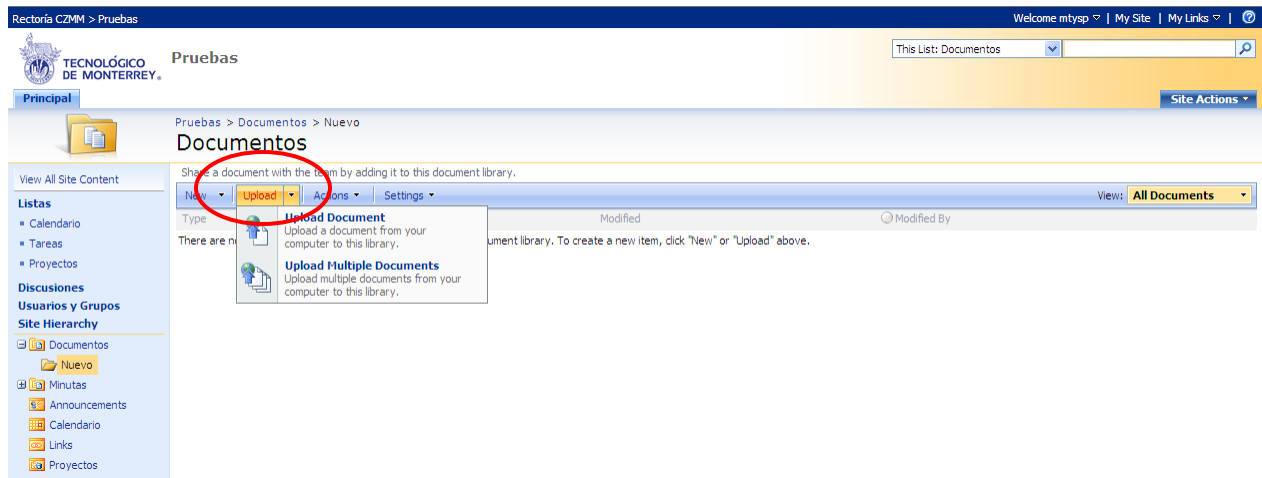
Rectoría CZMM > Pruebas

Welcome mtysp | My Site | My Links |

TECNOLÓGICO DE MONTERREY®

Pruebas

This List: Documentos

Principal

Site Actions

Pruebas > Documentos > Nuevo

Documentos

View All Site Content

Listas

Calendario

Tareas

Proyectos

Discusiones

Usuarios y Grupos

Site Hierarchy

Documentos

Nuevo

Minutas

Announcements

Calendario

Links

Proyectos

Share a document with the team by adding it to this document library.

New | Upload | Actions | Settings

View: All Documents

Type | Modified | Modified By

There are n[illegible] ...ocument library. To create a new item, click "New" or "Upload" above.

Upload Document
Upload a document from your computer to this library.

Upload Multiple Documents
Upload multiple documents from your computer to this library.